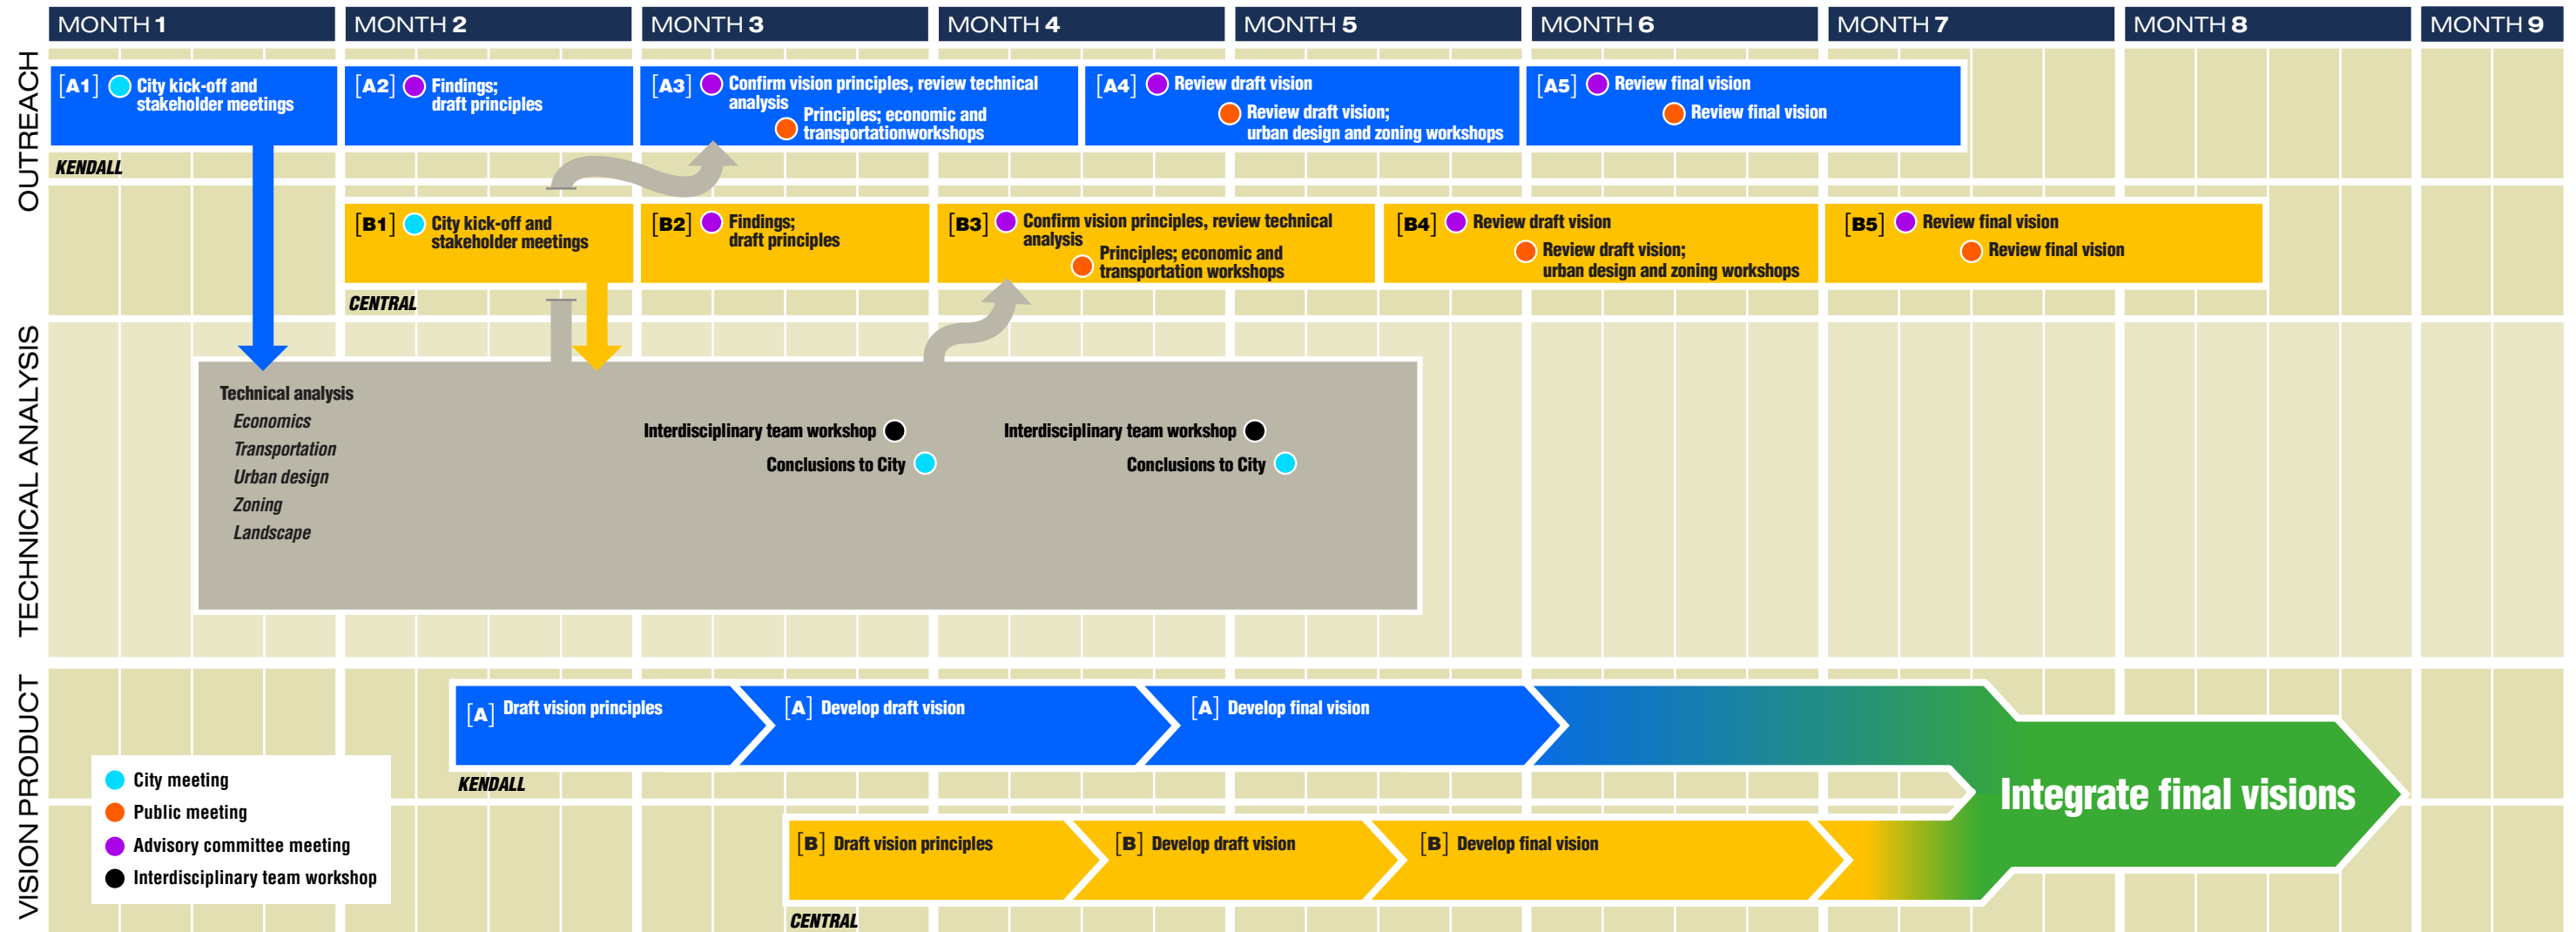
MONTH 1 | MONTH 2 | MONTH 3 | MONTH 4 | MONTH 5 | MONTH 6 | MONTH 7 | MONTH 8 | MONTH 9

OUTREACH

[A1] City kick-off and stakeholder meetings

[A2] Findings; draft principles

[A3] Confirm vision principles, review technical analysis
Principles; economic and transportationworkshops

[A4] Review draft vision
Review draft vision; urban design and zoning workshops

[A5] Review final vision
Review final vision

KENDALL

[B1] City kick-off and stakeholder meetings

[B2] Findings; draft principles

[B3] Confirm vision principles, review technical analysis
Principles; economic and transportation workshops

[B4] Review draft vision
Review draft vision; urban design and zoning workshops

[B5] Review final vision
Review final vision

CENTRAL

TECHNICAL ANALYSIS

Technical analysis
Economics
Transportation
Urban design
Zoning
Landscape

Interdisciplinary team workshop
Conclusions to City

Interdisciplinary team workshop
Conclusions to City

VISION PRODUCT

[A] Draft vision principles
[A] Develop draft vision
[A] Develop final vision

KENDALL

Integrate final visions

[B] Draft vision principles
[B] Develop draft vision
[B] Develop final vision

CENTRAL

City meeting
Public meeting
Advisory committee meeting
Interdisciplinary team workshop